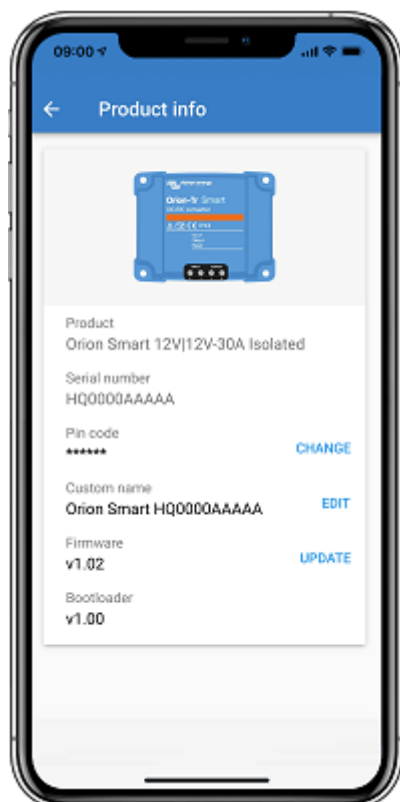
09:00

Product info

Orion-Tr Smart

Product
Orion Smart 12V|12V-30A Isolated

Serial number
HQ0000AAAAA

Pin code
****** CHANGE

Custom name
Orion Smart HQ0000AAAAA EDIT

Firmware
v1.02 UPDATE

Bootloader
v1.00